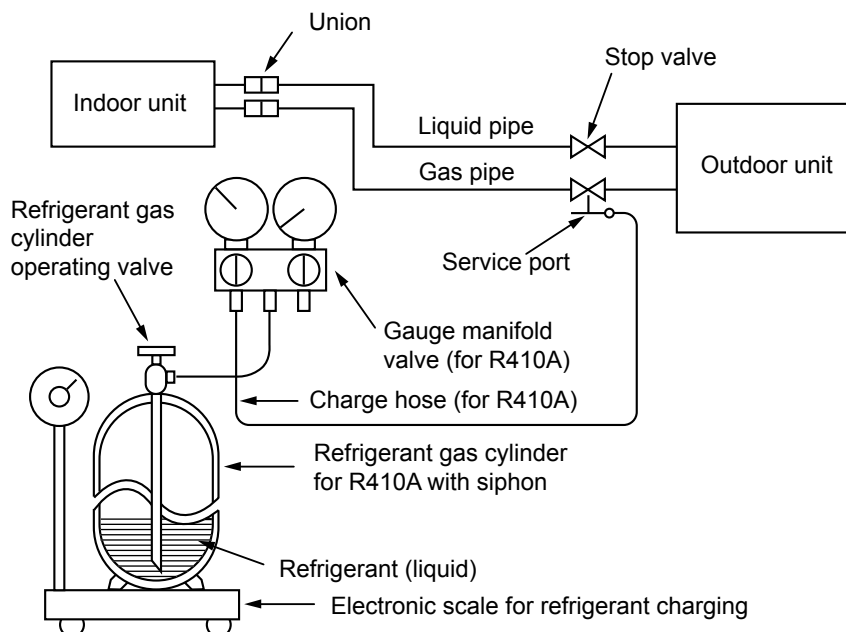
Union

Indoor unit

Stop valve

Liquid pipe

Gas pipe

Outdoor unit

Refrigerant gas cylinder operating valve

Service port

Gauge manifold valve (for R410A)

Charge hose (for R410A)

Refrigerant gas cylinder for R410A with siphon

Refrigerant (liquid)

Electronic scale for refrigerant charging